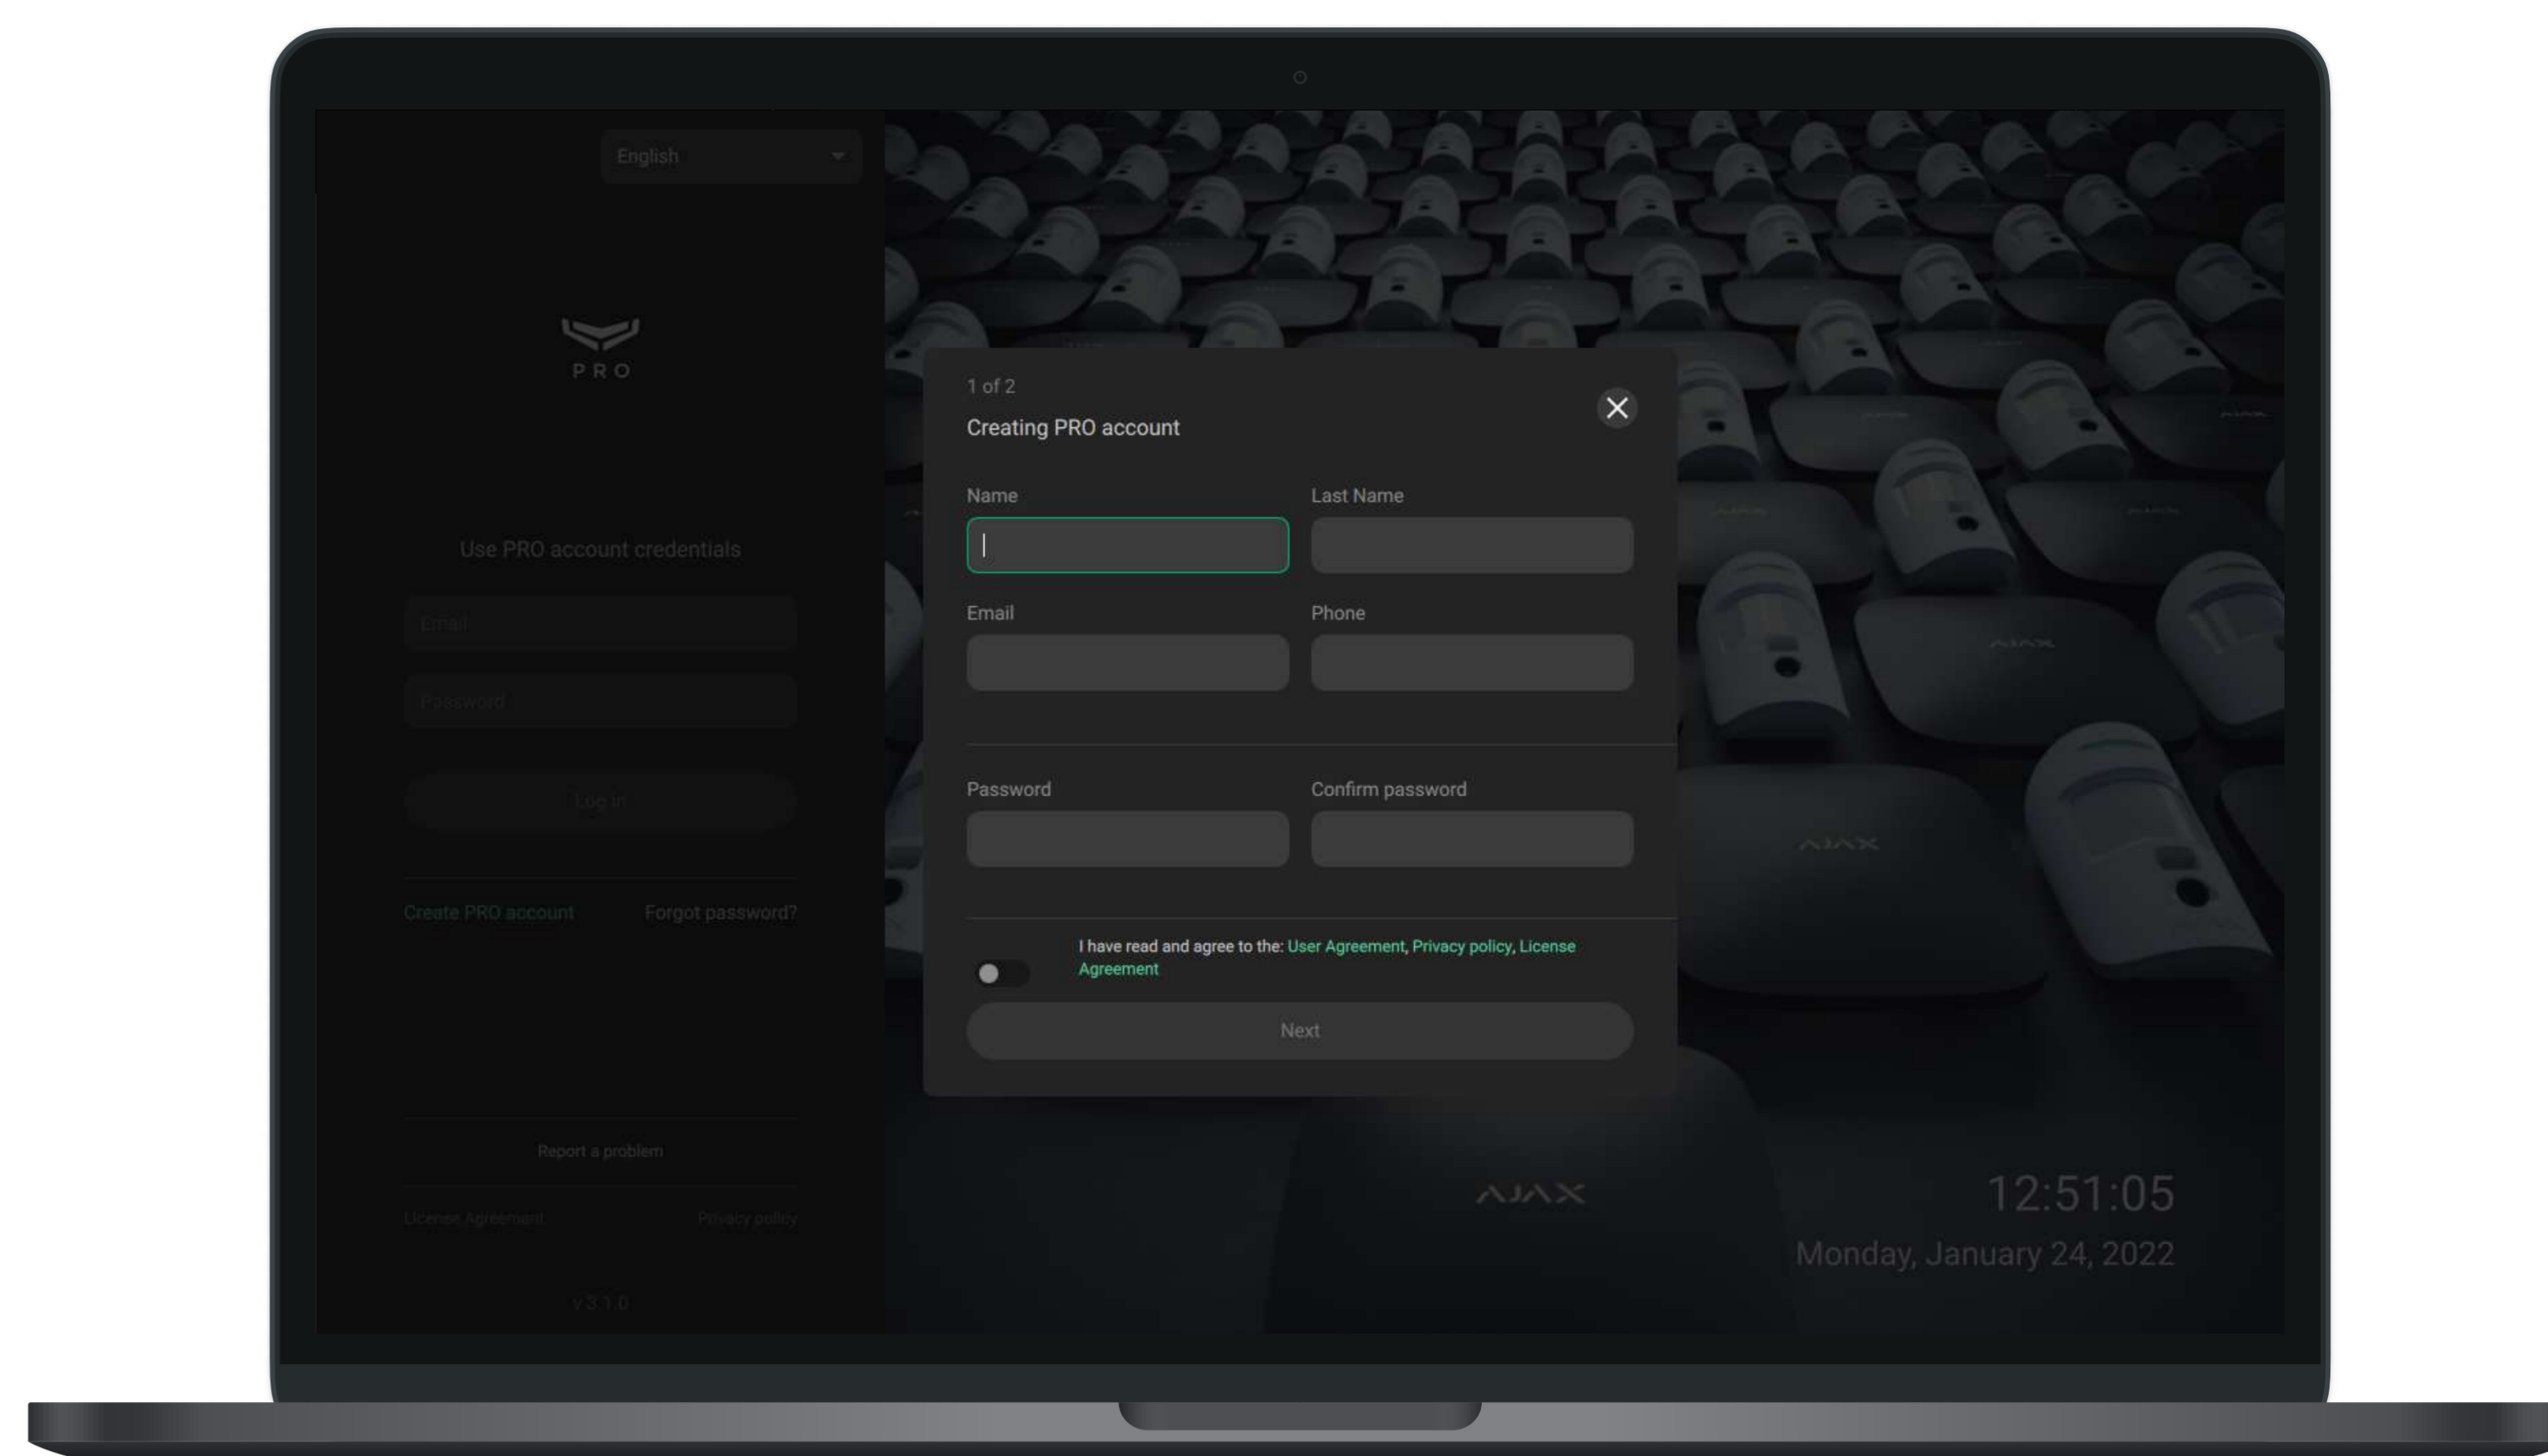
English

PRO

Use PRO account credentials

Email

Password

Log in

Create PRO account

Forgot password?

Report a problem

License Agreement

Privacy policy

v 3.1.0

1 of 2

Creating PRO account

Name

Last Name

Email

Phone

Password

Confirm password

I have read and agree to the: User Agreement, Privacy policy, License Agreement

Next

AJAX

AJAX

AJAX

12:51:05

Monday, January 24, 2022